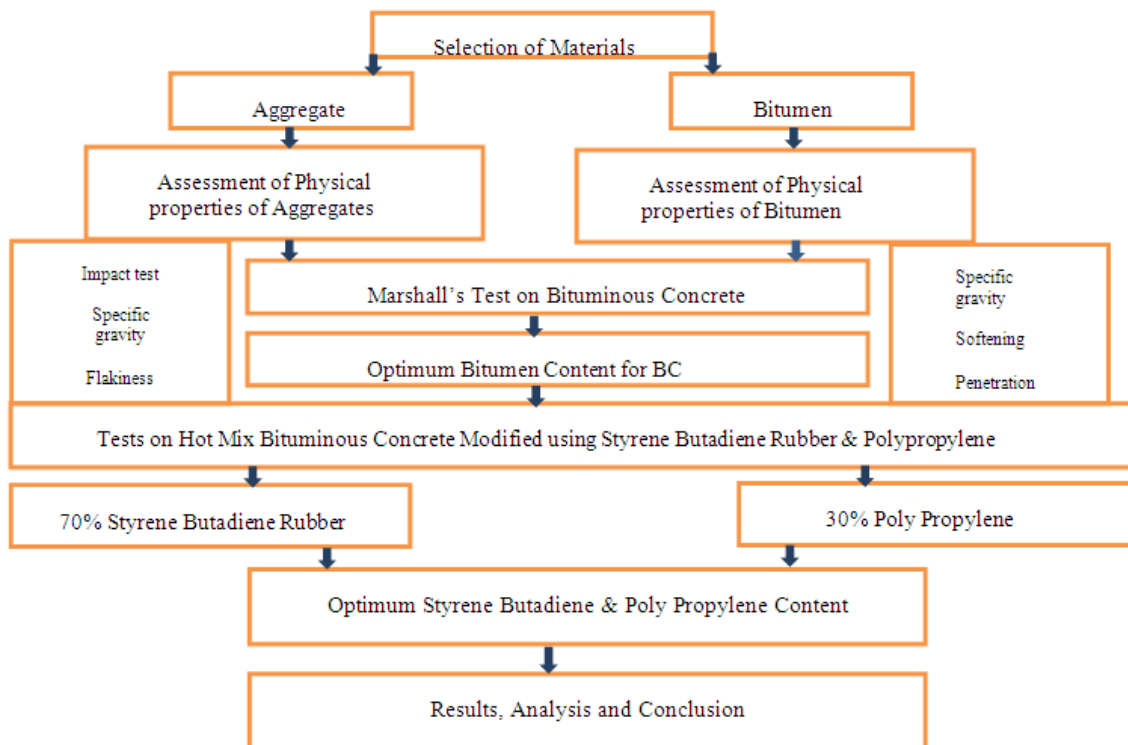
Selection of Materials

Aggregate

Bitumen

Assessment of Physical properties of Aggregates

Assessment of Physical properties of Bitumen

Impact test

Specific gravity

Flakiness

Marshall’s Test on Bituminous Concrete

Optimum Bitumen Content for BC

Specific gravity

Softening

Penetration

Tests on Hot Mix Bituminous Concrete Modified using Styrene Butadiene Rubber & Polypropylene

70% Styrene Butadiene Rubber

30% Poly Propylene

Optimum Styrene Butadiene & Poly Propylene Content

Results, Analysis and Conclusion